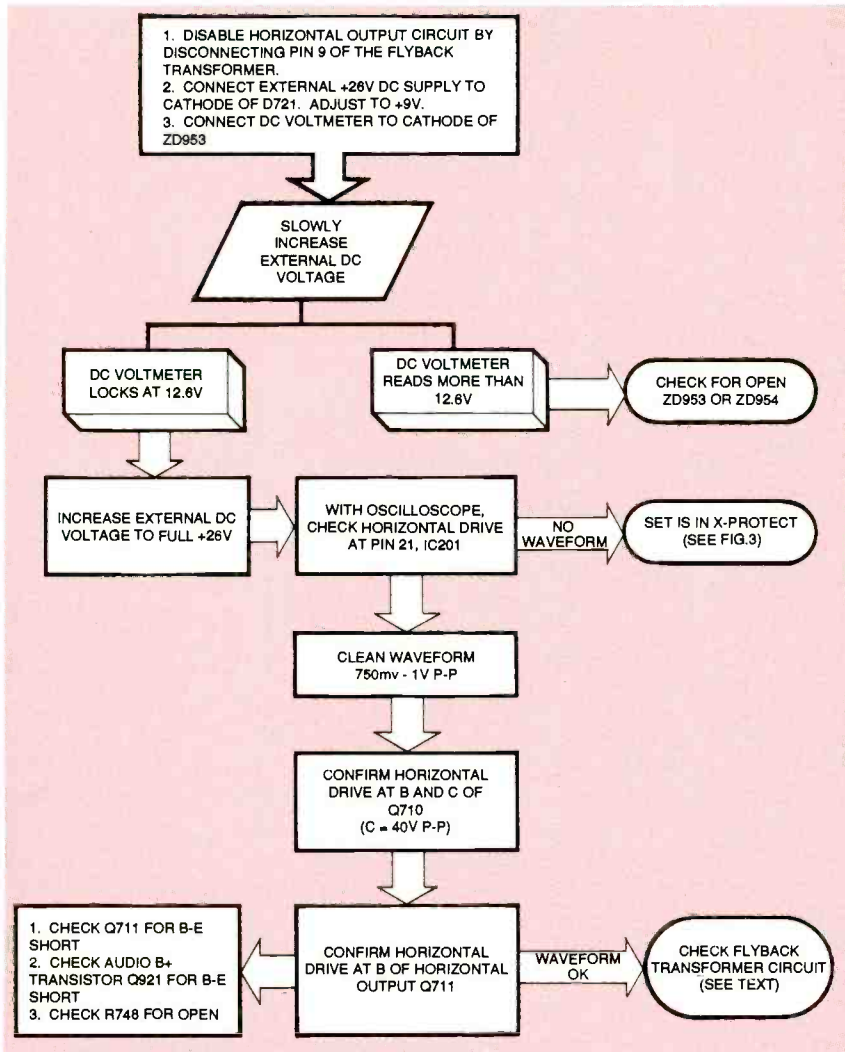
1. DISABLE HORIZONTAL OUTPUT CIRCUIT BY DISCONNECTING PIN 9 OF THE FLYBACK TRANSFORMER.
2. CONNECT EXTERNAL +26V DC SUPPLY TO CATHODE OF D721. ADJUST TO +9V.
3. CONNECT DC VOLTMETER TO CATHODE OF ZD953

SLOWLY INCREASE EXTERNAL DC VOLTAGE

DC VOLTMETER LOCKS AT 12.6V

DC VOLTMETER READS MORE THAN 12.6V

CHECK FOR OPEN ZD953 OR ZD954

INCREASE EXTERNAL DC VOLTAGE TO FULL +26V

WITH OSCILLOSCOPE, CHECK HORIZONTAL DRIVE AT PIN 21, IC201

NO WAVEFORM

SET IS IN X-PROTECT (SEE FIG.3)

CLEAN WAVEFORM 750mv - 1V P-P

CONFIRM HORIZONTAL DRIVE AT B AND C OF Q710 (C = 40V P-P)

1. CHECK Q711 FOR B-E SHORT
2. CHECK AUDIO B+ TRANSISTOR Q921 FOR B-E SHORT
3. CHECK R748 FOR OPEN

CONFIRM HORIZONTAL DRIVE AT B OF HORIZONTAL OUTPUT Q711

WAVEFORM OK

CHECK FLYBACK TRANSFORMER CIRCUIT (SEE TEXT)